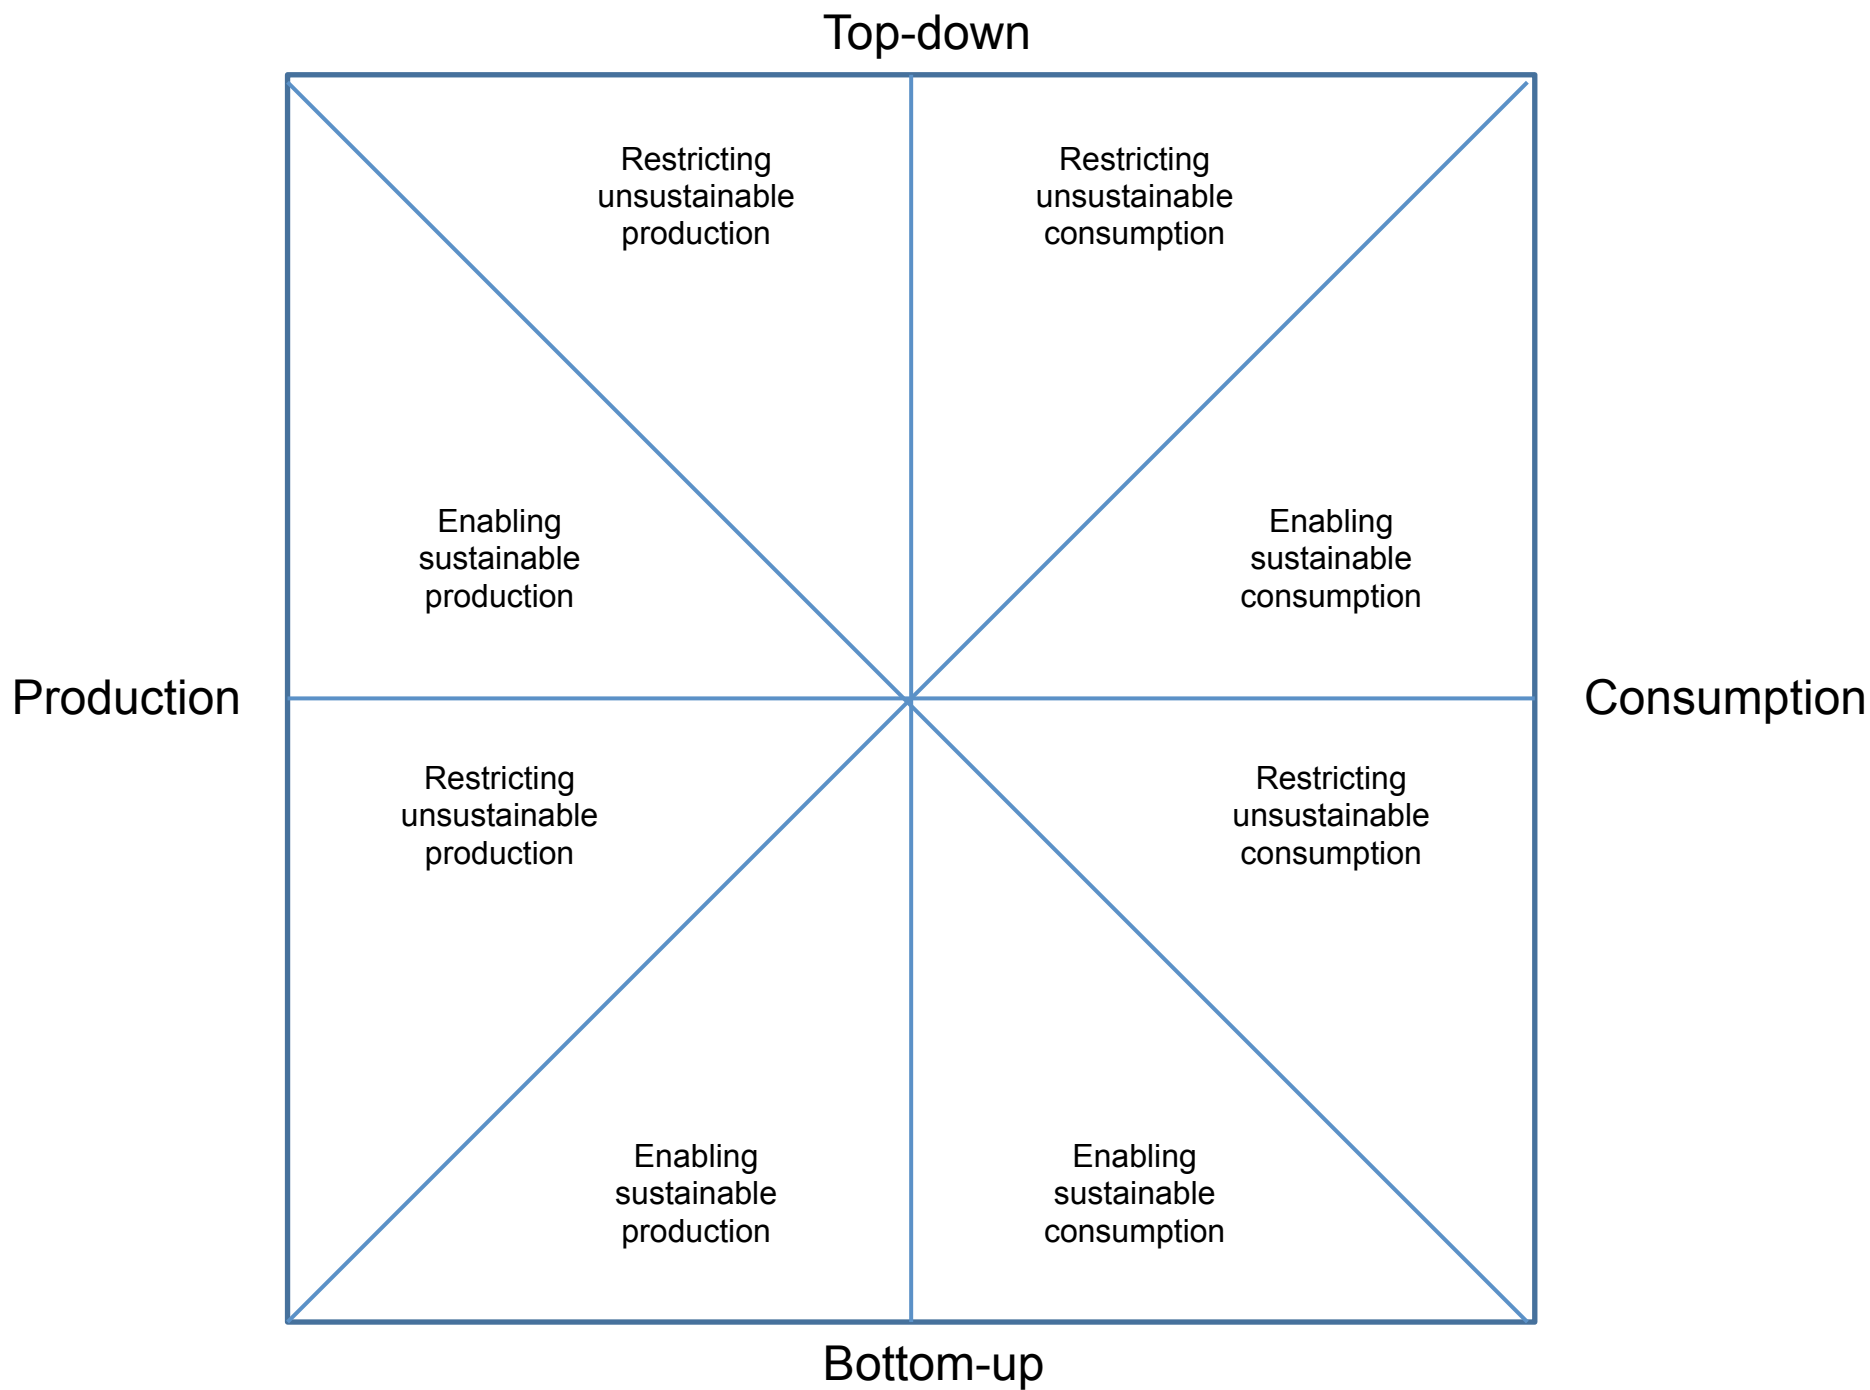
Top-down

Restricting unsustainable production

Restricting unsustainable consumption

Enabling sustainable production

Enabling sustainable consumption

Production

Consumption

Restricting unsustainable production

Restricting unsustainable consumption

Enabling sustainable production

Enabling sustainable consumption

Bottom-up